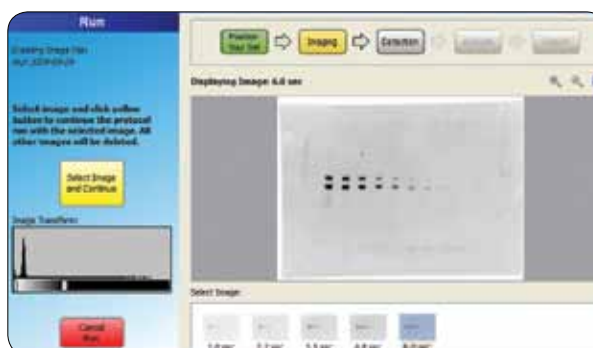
Run

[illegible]

Select image and click yellow button to continue the protocol run with the selected image. All other images will be deleted.

Select Image and Continue

Image Transform

Cancel Run

Position Your Gel

Imaging

Detection

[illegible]

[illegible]

Displaying Image: 6.0 sec

Select Image:

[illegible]

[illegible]

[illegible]

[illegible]

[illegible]